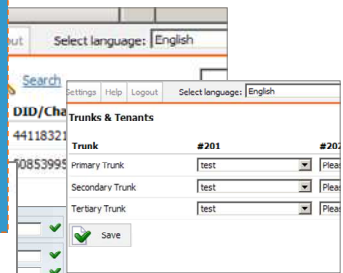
out Select language: English

Search

DID/Cha

44118321

10853995

Settings Help Logout Select language: English

Trunks & Tenants

| Trunk | #201 | #20 |
|---|---|---|
| Primary Trunk | test | Pleas |
| Secondary Trunk | test | Pleas |
| Tertiary Trunk | test | Pleas |

Save